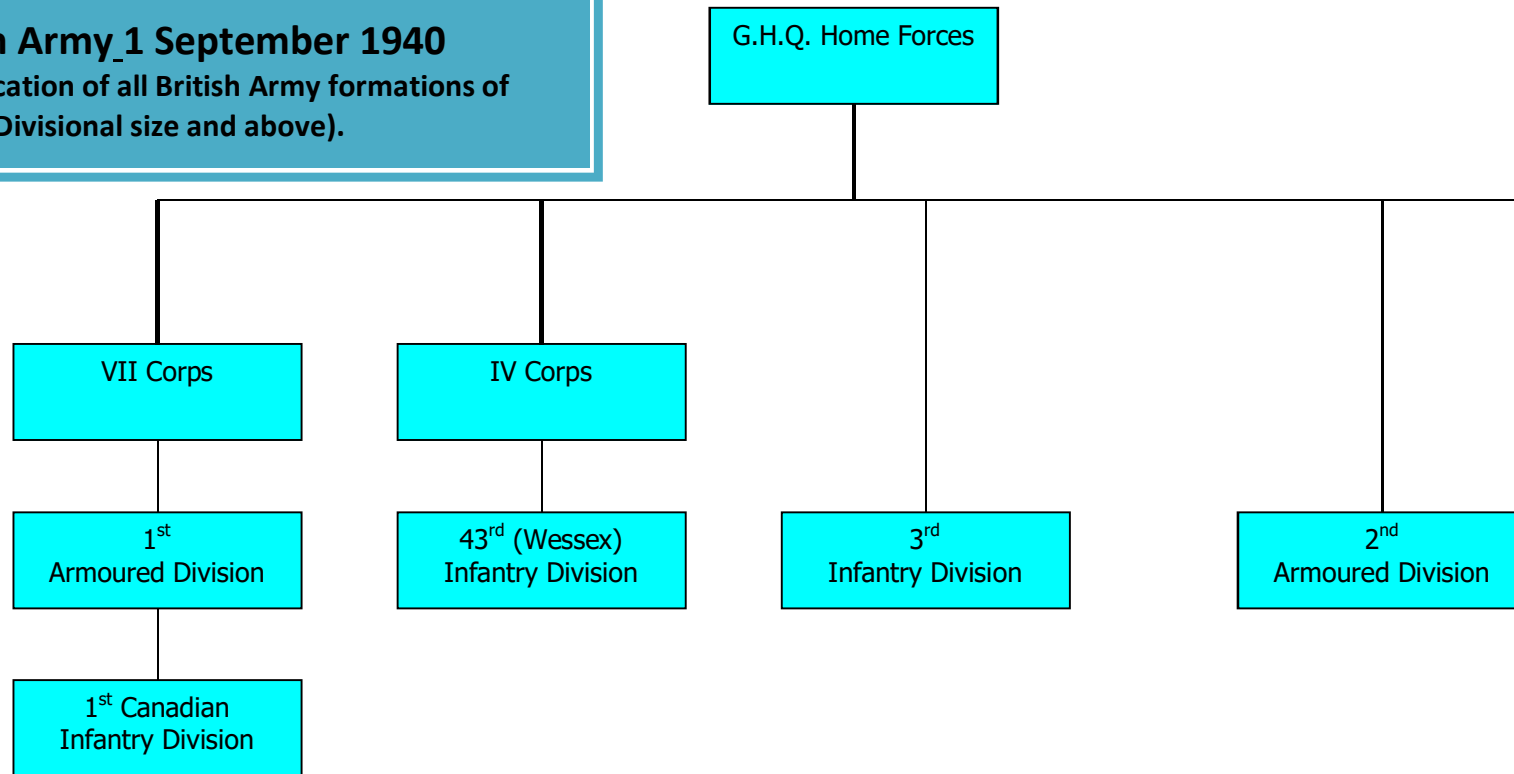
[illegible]n Army 1 September 1940
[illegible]cation of all British Army formations of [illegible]Divisional size and above).

G.H.Q. Home Forces

VII Corps

IV Corps

1$^{st}$ Armoured Division

43$^{rd}$ (Wessex) Infantry Division

3$^{rd}$ Infantry Division

2$^{nd}$ Armoured Division

1$^{st}$ Canadian Infantry Division